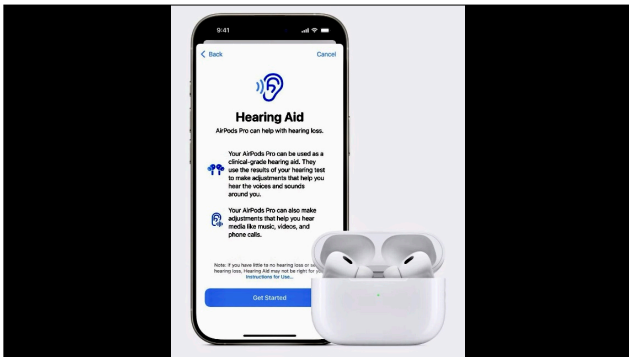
9:41

Back

Cancel

Hearing Aid

AirPods Pro can help with hearing loss.

Your AirPods Pro can be used as a clinical-grade hearing aid. They use the results of your hearing test to make adjustments that help you hear the voices and sounds around you.

Your AirPods Pro can also make adjustments that help you hear media like music, videos, and phone calls.

Note: If you have little to no hearing loss or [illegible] hearing loss, Hearing Aid may not be right for you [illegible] Instructions for Use...

Get Started